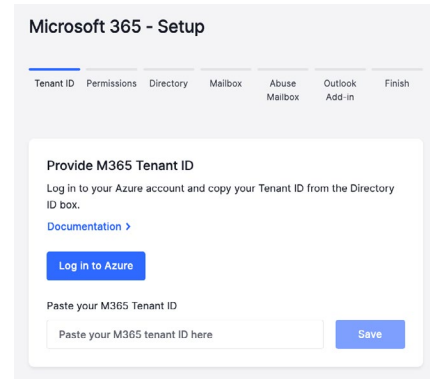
Microsoft 365 - Setup

Tenant ID Permissions Directory Mailbox Abuse Mailbox Outlook Add-in Finish

Provide M365 Tenant ID

Log in to your Azure account and copy your Tenant ID from the Directory ID box.

Documentation >

Log in to Azure

Paste your M365 Tenant ID

Paste your M365 tenant ID here

Save